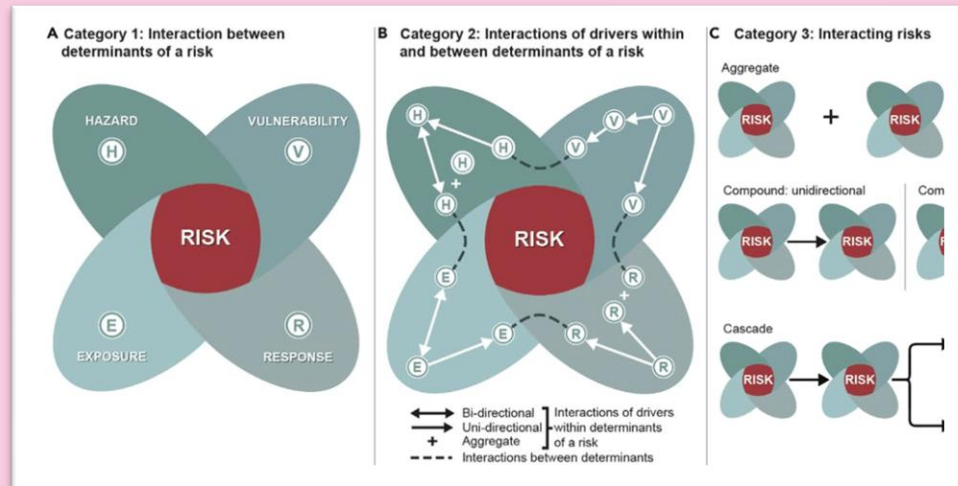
A Category 1: Interaction between determinants of a risk

HAZARD
H
VULNERABILITY
V
RISK
E
EXPOSURE
R
RESPONSE

B Category 2: Interactions of drivers within and between determinants of a risk

H
H
H
H
+
V
V
V
V
RISK
E
E
E
R
R
R
R
+

Bi-directional
Uni-directional
+ Aggregate
Interactions of drivers within determinants of a risk
Interactions between determinants

C Category 3: Interacting risks

Aggregate
RISK
+
RISK

Compound: unidirectional
RISK
RISK
Com

Cascade
RISK
RISK